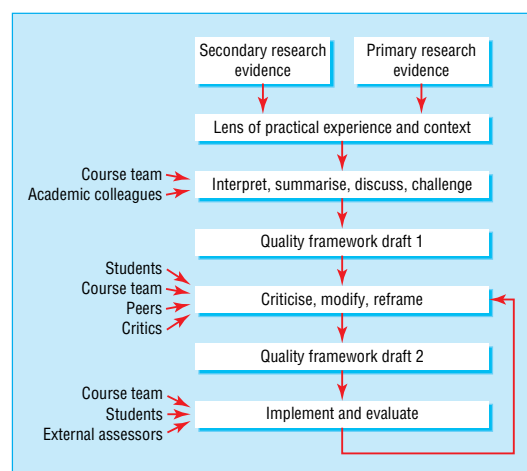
Secondary research evidence

Primary research evidence

Lens of practical experience and context

Course team
Academic colleagues

Interpret, summarise, discuss, challenge

Quality framework draft 1

Students
Course team
Peers
Critics

Criticise, modify, reframe

Quality framework draft 2

Course team
Students
External assessors

Implement and evaluate